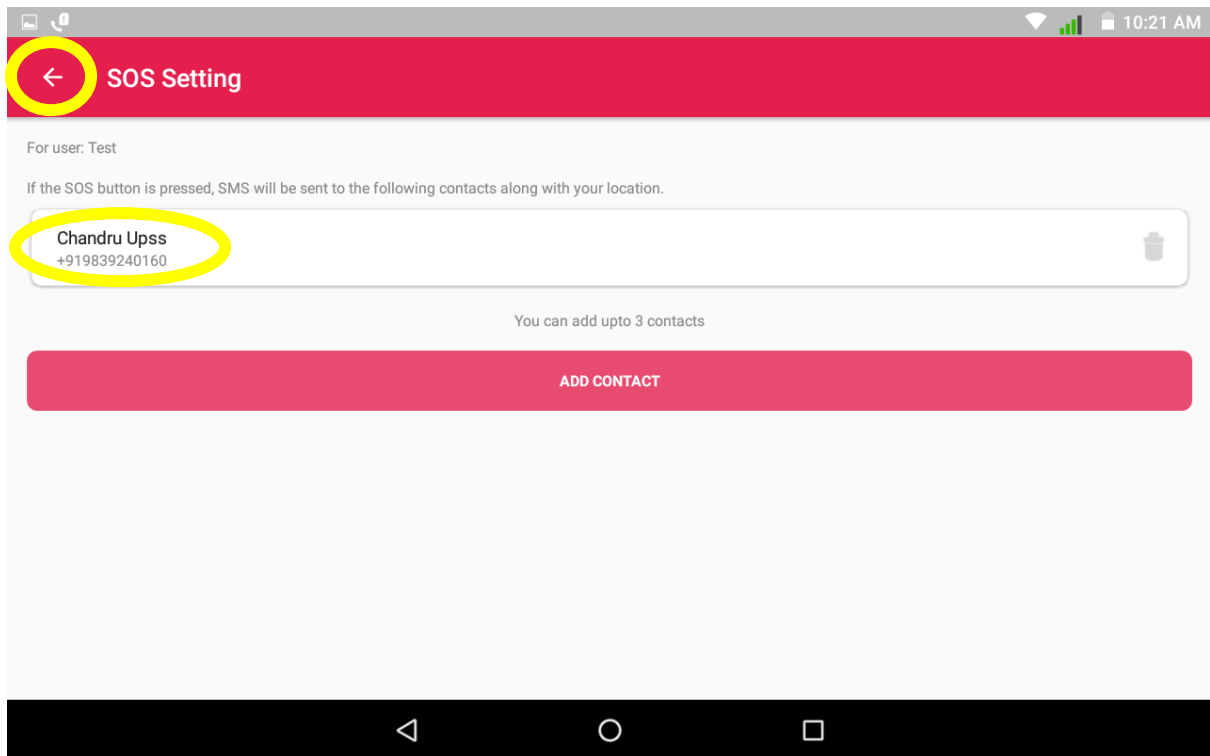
10:21 AM

SOS Setting

For user: Test

If the SOS button is pressed, SMS will be sent to the following contacts along with your location.

Chandru Upss
+919839240160

You can add upto 3 contacts

ADD CONTACT